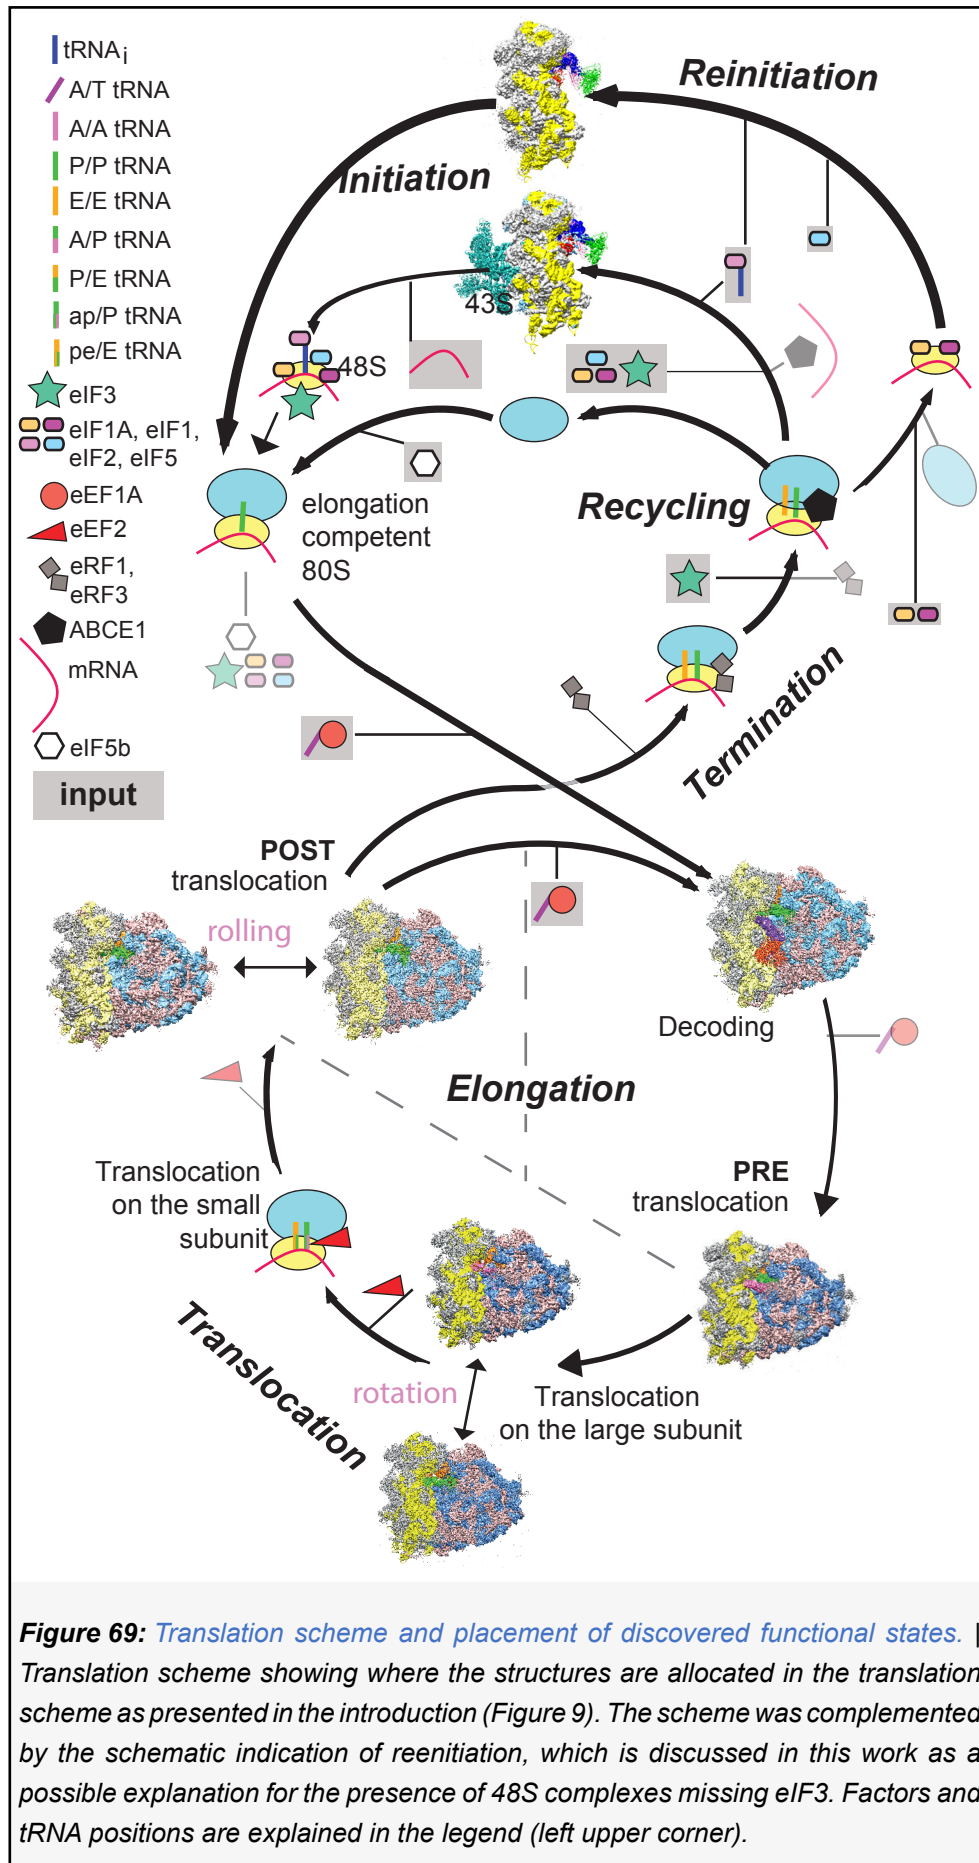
tRNA$_i$
A/T tRNA
A/A tRNA
P/P tRNA
E/E tRNA
A/P tRNA
P/E tRNA
ap/P tRNA
pe/E tRNA
eIF3
eIF1A, eIF1, eIF2, eIF5
eEF1A
eEF2
eRF1, eRF3
ABCE1
mRNA
eIF5b
input

Reinitiation
Initiation
43S
48S
elongation competent 80S
Recycling
Termination
POST translocation
rolling
Decoding
Elongation
PRE translocation
Translocation on the small subunit
Translocation
rotation
Translocation on the large subunit

**Figure 69:** Translation scheme and placement of discovered functional states. | Translation scheme showing where the structures are allocated in the translation scheme as presented in the introduction (Figure 9). The scheme was complemented by the schematic indication of reenitiation, which is discussed in this work as a possible explanation for the presence of 48S complexes missing eIF3. Factors and tRNA positions are explained in the legend (left upper corner).